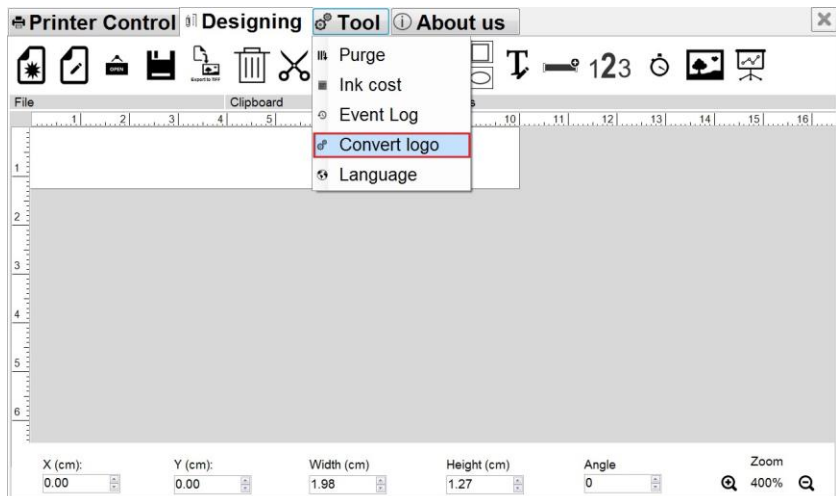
Printer Control Designing Tool About us

OPEN Export to file

Purge
Ink cost
Event Log
Convert logo
Language

123

File Clipboard s

1 2 3 4 5 10 11 12 13 14 15 16

1
2
3
4
5
6

X (cm): 0.00
Y (cm): 0.00
Width (cm) 1.98
Height (cm) 1.27
Angle 0
Zoom 400%